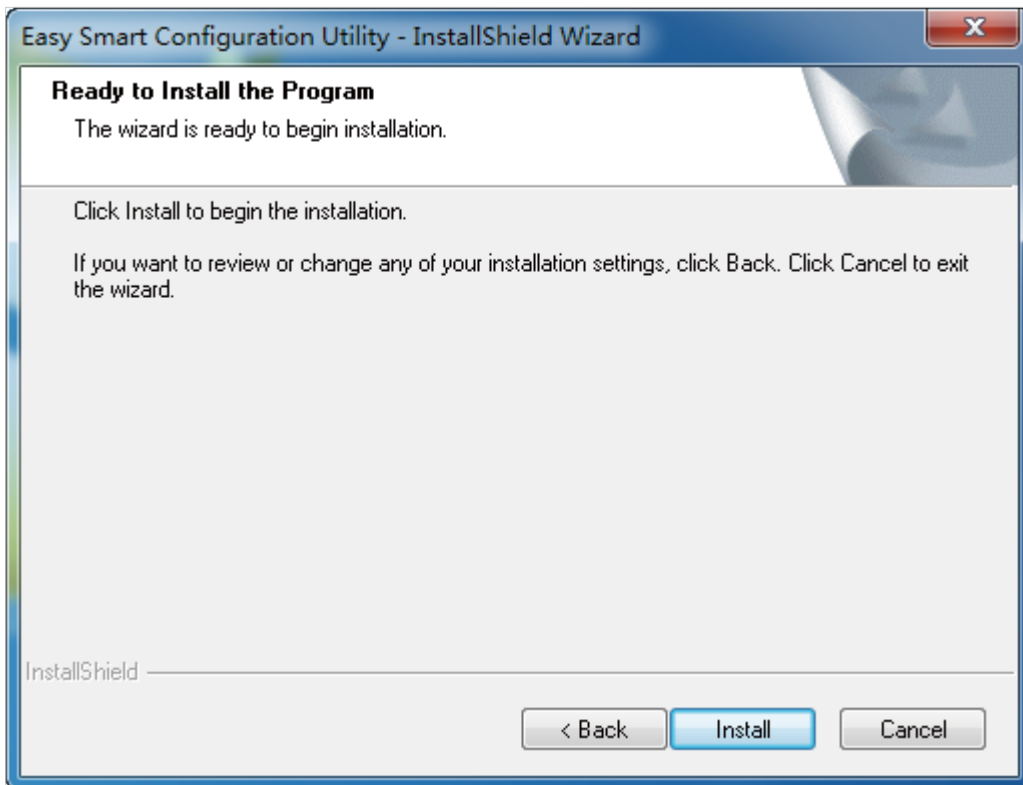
Easy Smart Configuration Utility - InstallShield Wizard

x

Ready to Install the Program

The wizard is ready to begin installation.

Click Install to begin the installation.

If you want to review or change any of your installation settings, click Back. Click Cancel to exit the wizard.

InstallShield

< Back

Install

Cancel